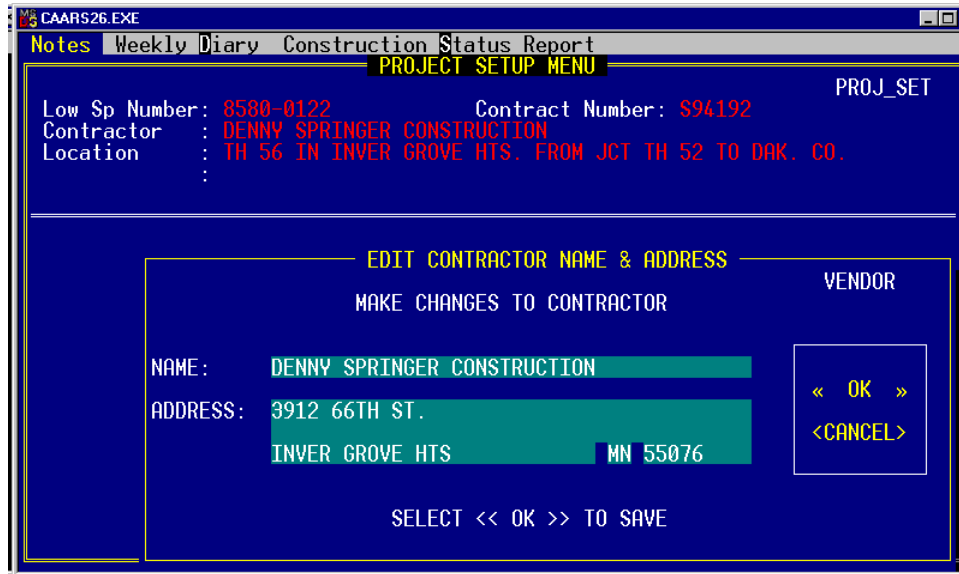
CAARS26.EXE

Notes Weekly Diary Construction Status Report

PROJECT SETUP MENU

PROJ_SET

Low Sp Number: 8580-0122 Contract Number: S94192
Contractor : DENNY SPRINGER CONSTRUCTION
Location : TH 56 IN INVER GROVE HTS. FROM JCT TH 52 TO DAK. CO.
:

EDIT CONTRACTOR NAME & ADDRESS

VENDOR

MAKE CHANGES TO CONTRACTOR

NAME: DENNY SPRINGER CONSTRUCTION

ADDRESS: 3912 66TH ST.

INVER GROVE HTS MN 55076

« OK »

<CANCEL>

SELECT << OK >> TO SAVE